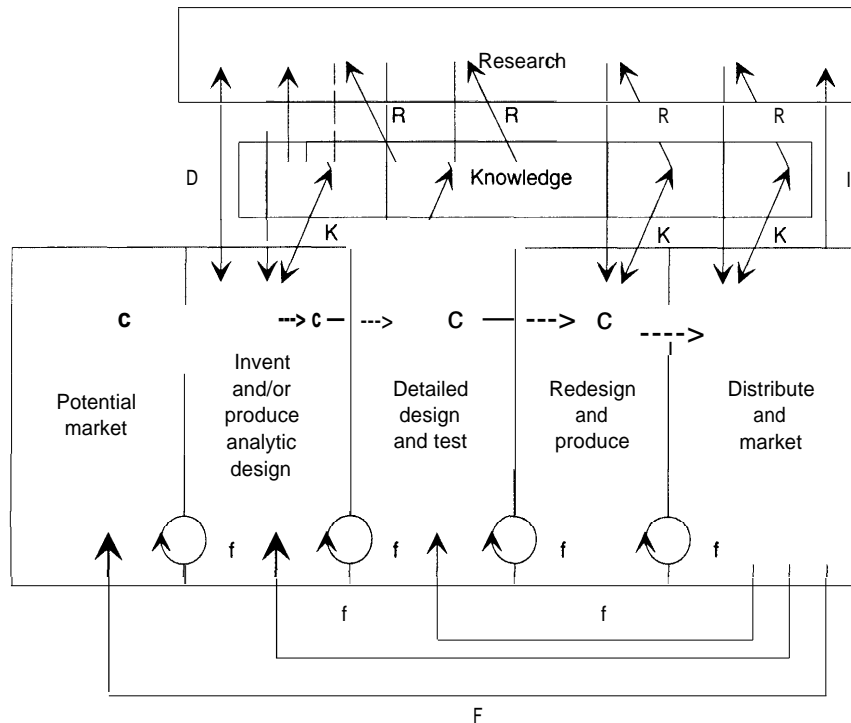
Research

R R R R

D Knowledge I

K K K

c ---> c ---> C ---> C ---->

Potential market

Invent and/or produce analytic design

Detailed design and test

Redesign and produce

Distribute and market

f f f f

f f

F